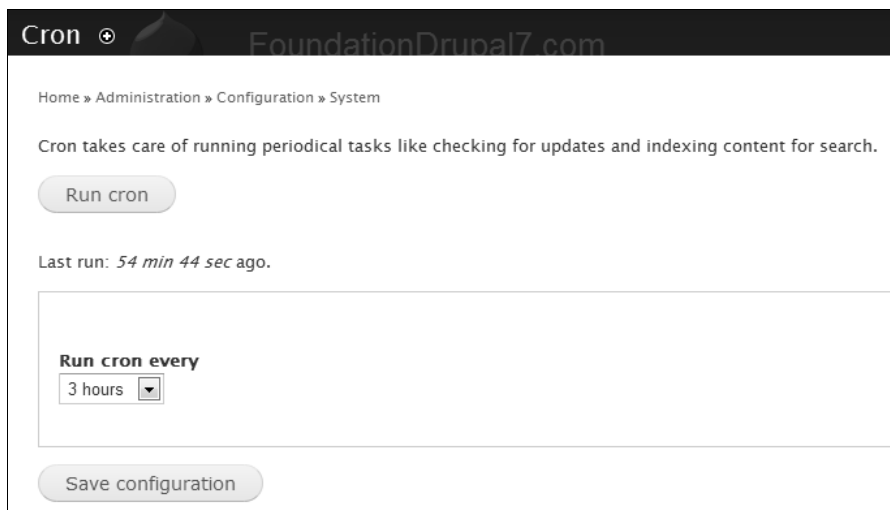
Cron ⊕ FoundationDrupal7.com

Home » Administration » Configuration » System

Cron takes care of running periodical tasks like checking for updates and indexing content for search.

Run cron

Last run: *54 min 44 sec* ago.

**Run cron every**
3 hours

Save configuration